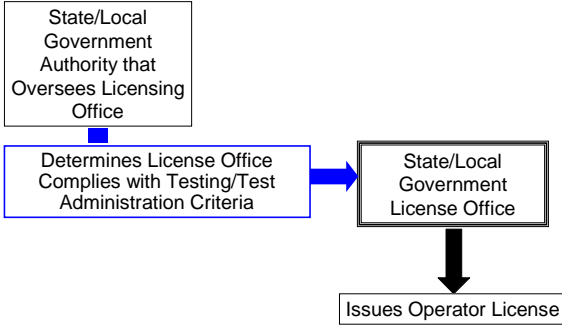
State/Local Government Authority that Oversees Licensing Office

Determines License Office Complies with Testing/Test Administration Criteria

State/Local Government License Office

Issues Operator License